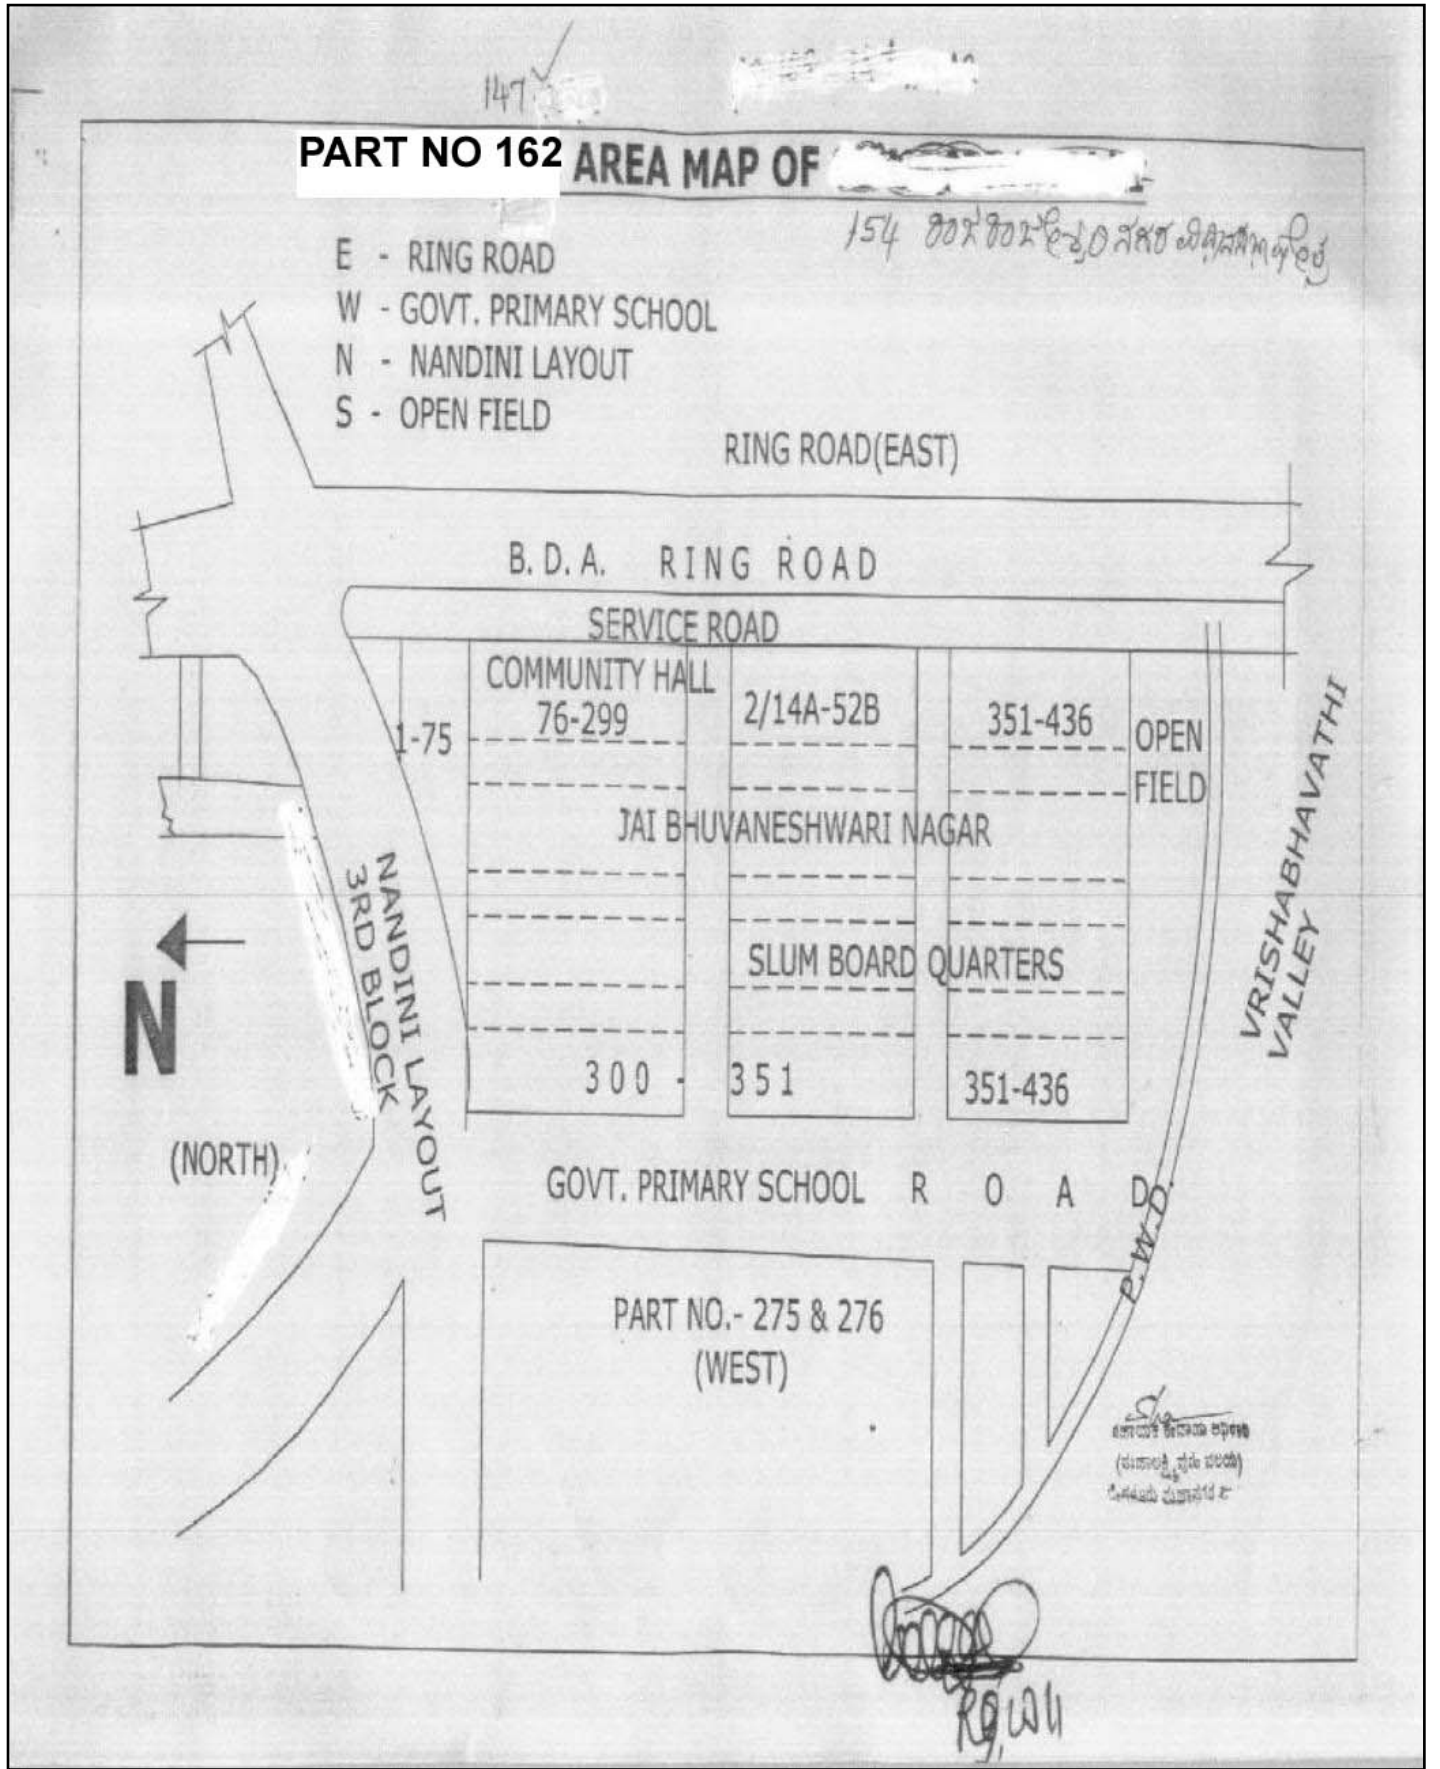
147

PART NO 162 AREA MAP OF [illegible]

154 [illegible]

E - RING ROAD
W - GOVT. PRIMARY SCHOOL
N - NANDINI LAYOUT
S - OPEN FIELD

RING ROAD(EAST)

B. D. A. RING ROAD

SERVICE ROAD

COMMUNITY HALL

1-75

76-299

2/14A-52B

351-436

OPEN FIELD

JAI BHUVANESHWARI NAGAR

SLUM BOARD QUARTERS

300 - 351

351-436

VRISHABHAVATHI VALLEY

NANDINI LAYOUT 3RD BLOCK

N

(NORTH)

GOVT. PRIMARY SCHOOL ROAD

P.W.D.

PART NO.- 275 & 276 (WEST)

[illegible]
([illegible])
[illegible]

R9,W4